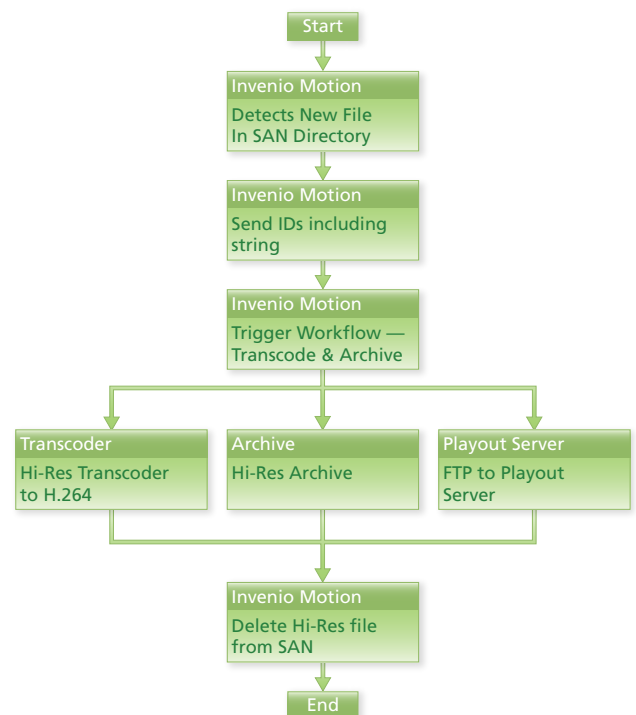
Start

Invenio Motion
Detects New File In SAN Directory

Invenio Motion
Send IDs including string

Invenio Motion
Trigger Workflow — Transcode & Archive

Transcoder
Hi-Res Transcoder to H.264

Archive
Hi-Res Archive

Playout Server
FTP to Playout Server

Invenio Motion
Delete Hi-Res file from SAN

End